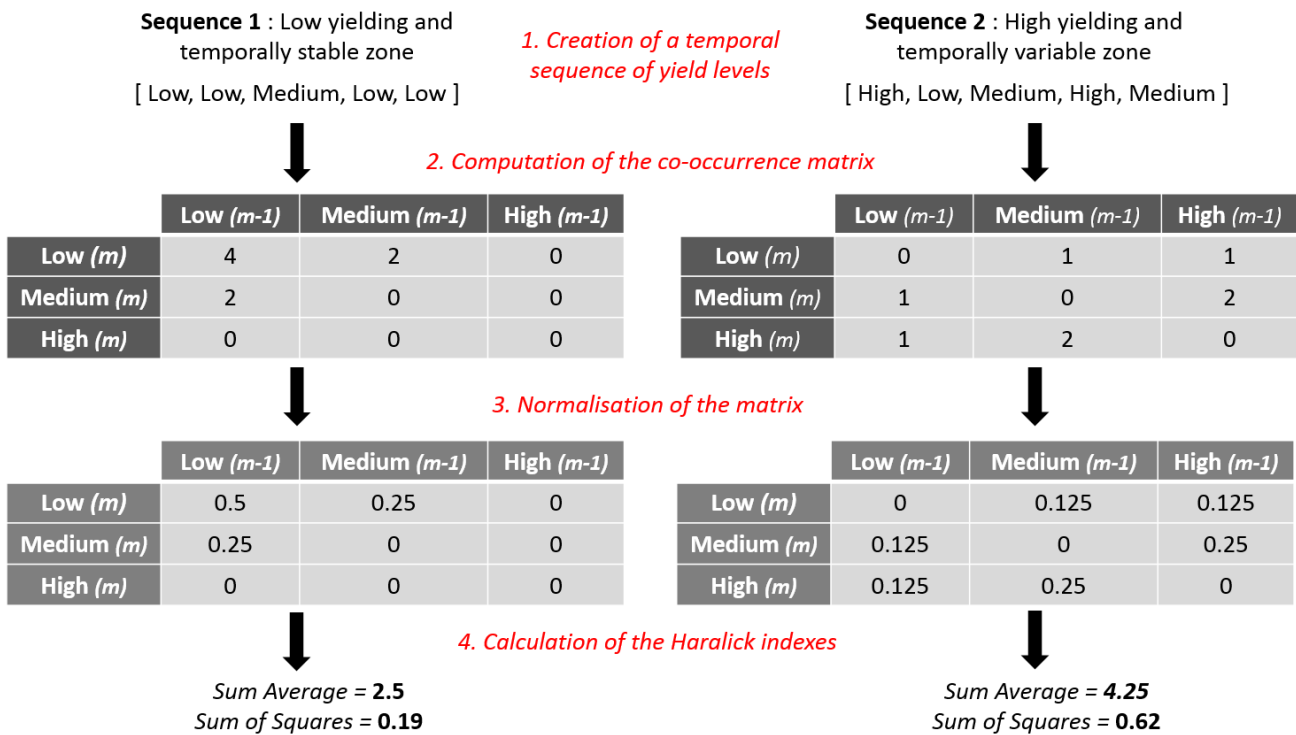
**Sequence 1** : Low yielding and temporally stable zone

[ Low, Low, Medium, Low, Low ]

1. Creation of a temporal sequence of yield levels

**Sequence 2** : High yielding and temporally variable zone

[ High, Low, Medium, High, Medium ]

2. Computation of the co-occurrence matrix

| | Low (m-1) | Medium (m-1) | High (m-1) |
|---|---|---|---|
| Low (m) | 4 | 2 | 0 |
| Medium (m) | 2 | 0 | 0 |
| High (m) | 0 | 0 | 0 |

| | Low (m-1) | Medium (m-1) | High (m-1) |
|---|---|---|---|
| Low (m) | 0 | 1 | 1 |
| Medium (m) | 1 | 0 | 2 |
| High (m) | 1 | 2 | 0 |

3. Normalisation of the matrix

| | Low (m-1) | Medium (m-1) | High (m-1) |
|---|---|---|---|
| Low (m) | 0.5 | 0.25 | 0 |
| Medium (m) | 0.25 | 0 | 0 |
| High (m) | 0 | 0 | 0 |

| | Low (m-1) | Medium (m-1) | High (m-1) |
|---|---|---|---|
| Low (m) | 0 | 0.125 | 0.125 |
| Medium (m) | 0.125 | 0 | 0.25 |
| High (m) | 0.125 | 0.25 | 0 |

4. Calculation of the Haralick indexes

Sum Average = **2.5**
Sum of Squares = **0.19**

Sum Average = **4.25**
Sum of Squares = **0.62**